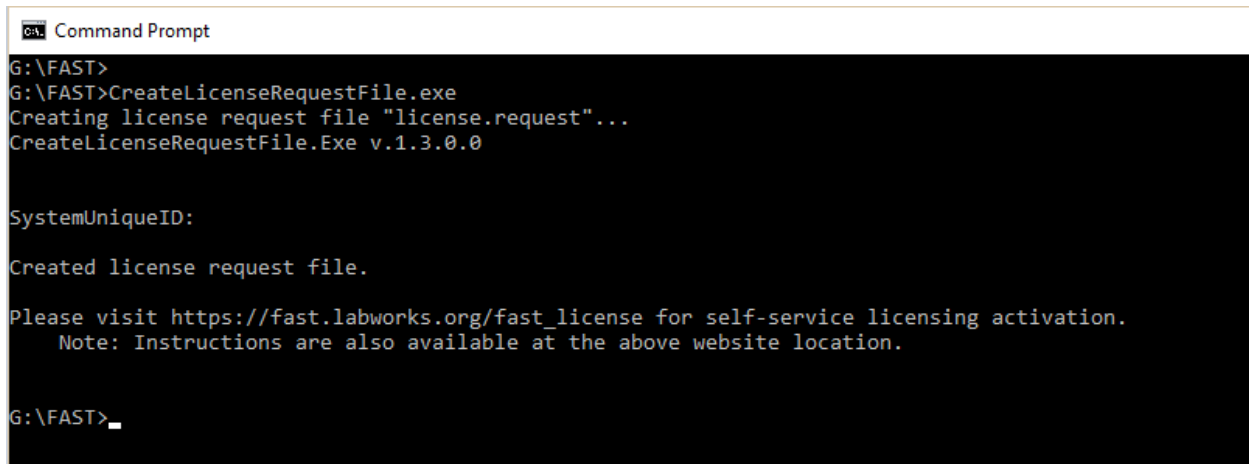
Command Prompt

G:\FAST>
G:\FAST>CreateLicenseRequestFile.exe
Creating license request file "license.request"...
CreateLicenseRequestFile.Exe v.1.3.0.0

SystemUniqueID:

Created license request file.

Please visit https://fast.labworks.org/fast_license for self-service licensing activation.
Note: Instructions are also available at the above website location.

G:\FAST>_